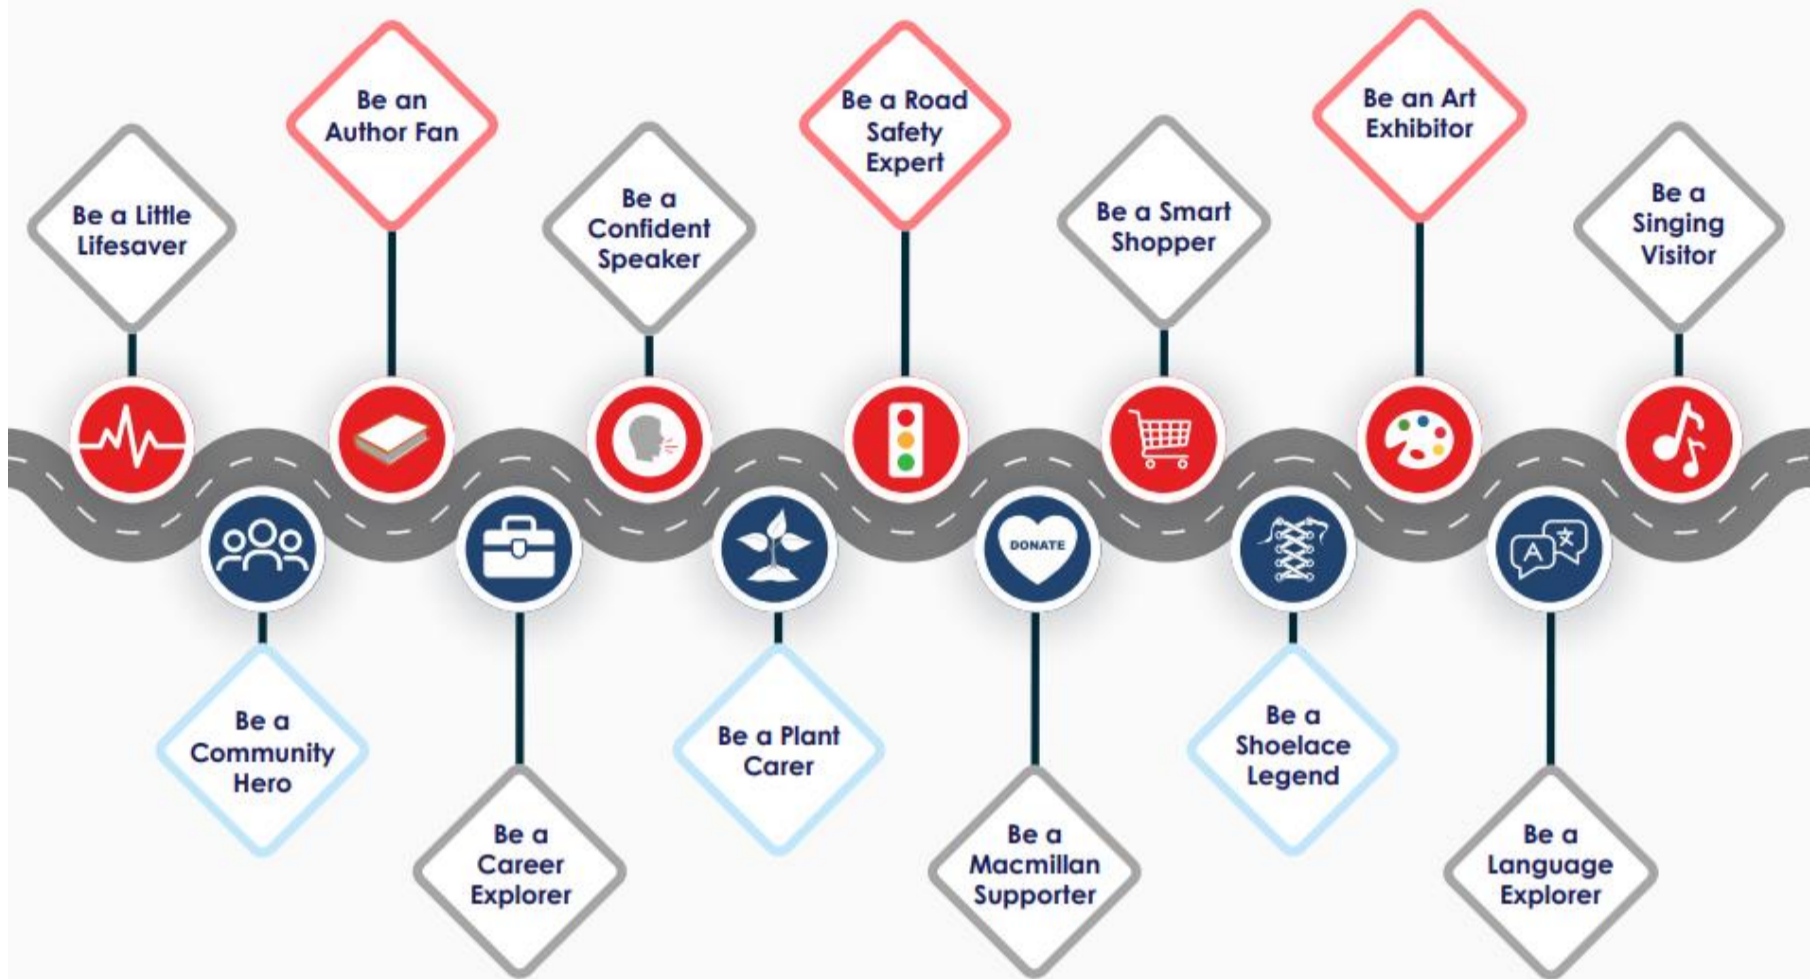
Be a Little Lifesaver

Be a Community Hero

Be an Author Fan

Be a Career Explorer

Be a Confident Speaker

Be a Plant Carer

Be a Road Safety Expert

DONATE

Be a Macmillan Supporter

Be a Smart Shopper

Be a Shoelace Legend

Be an Art Exhibitor

Be a Language Explorer

Be a Singing Visitor